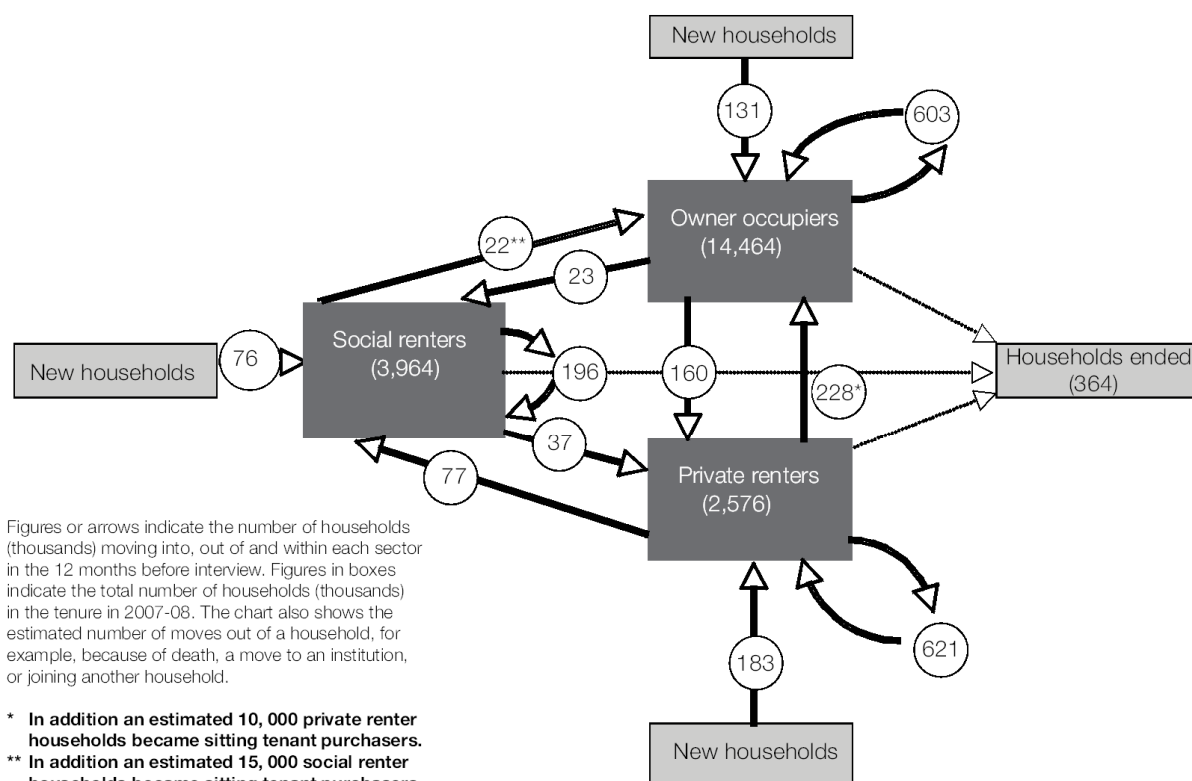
New households

131

603

Owner occupiers
(14,464)

22**

23

New households

76

Social renters
(3,964)

196

160

228*

Households ended
(364)

37

77

Private renters
(2,576)

Figures or arrows indicate the number of households (thousands) moving into, out of and within each sector in the 12 months before interview. Figures in boxes indicate the total number of households (thousands) in the tenure in 2007-08. The chart also shows the estimated number of moves out of a household, for example, because of death, a move to an institution, or joining another household.

183

621

* In addition an estimated 10, 000 private renter households became sitting tenant purchasers.
** In addition an estimated 15, 000 social renter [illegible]

New households